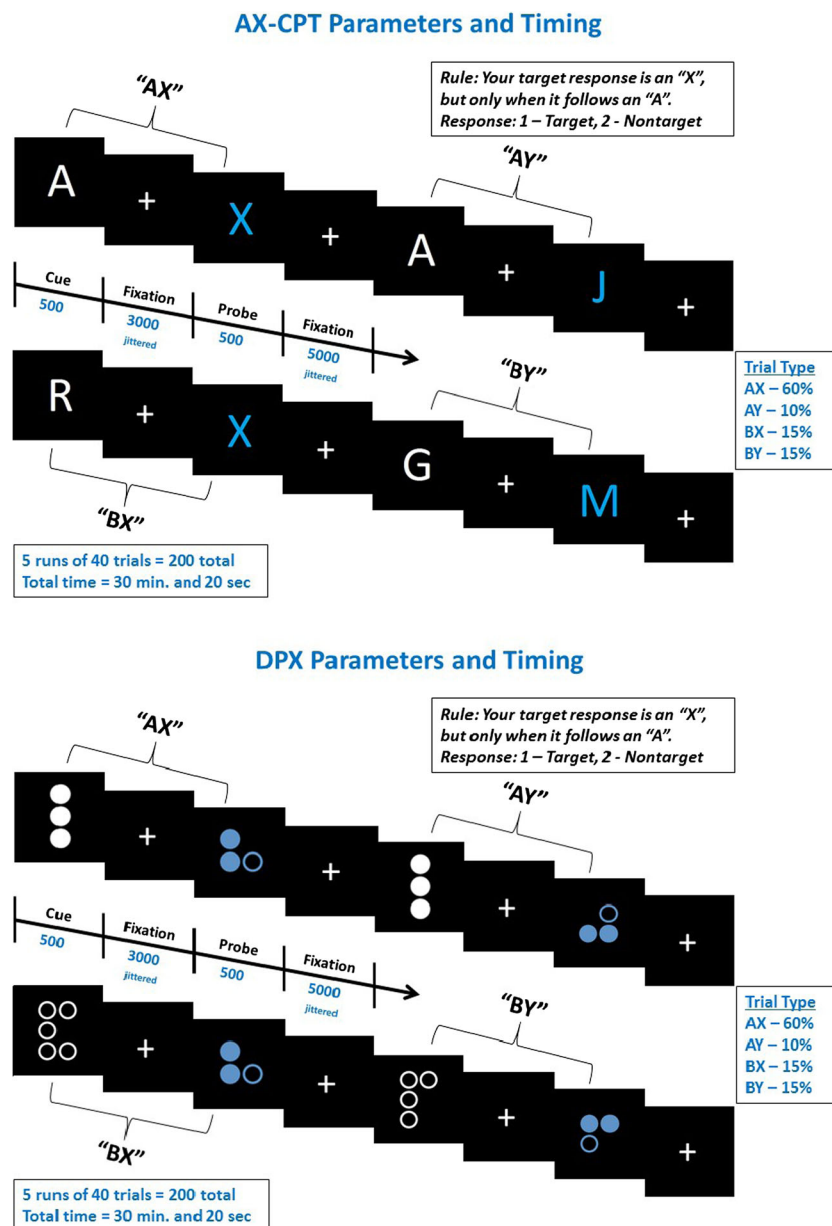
AX-CPT Parameters and Timing

"AX"

Rule: Your target response is an "X", but only when it follows an "A". Response: 1 – Target, 2 - Nontarget

A + X + A + J +

"AY"

Cue 500 | Fixation 3000 jittered | Probe 500 | Fixation 5000 jittered

R + X + G + M +

"BY"

"BX"

Trial Type
AX – 60%
AY – 10%
BX – 15%
BY – 15%

5 runs of 40 trials = 200 total
Total time = 30 min. and 20 sec

DPX Parameters and Timing

"AX"

Rule: Your target response is an "X", but only when it follows an "A". Response: 1 – Target, 2 - Nontarget

+ + +

"AY"

Cue 500 | Fixation 3000 jittered | Probe 500 | Fixation 5000 jittered

+ + +

"BY"

"BX"

Trial Type
AX – 60%
AY – 10%
BX – 15%
BY – 15%

5 runs of 40 trials = 200 total
Total time = 30 min. and 20 sec